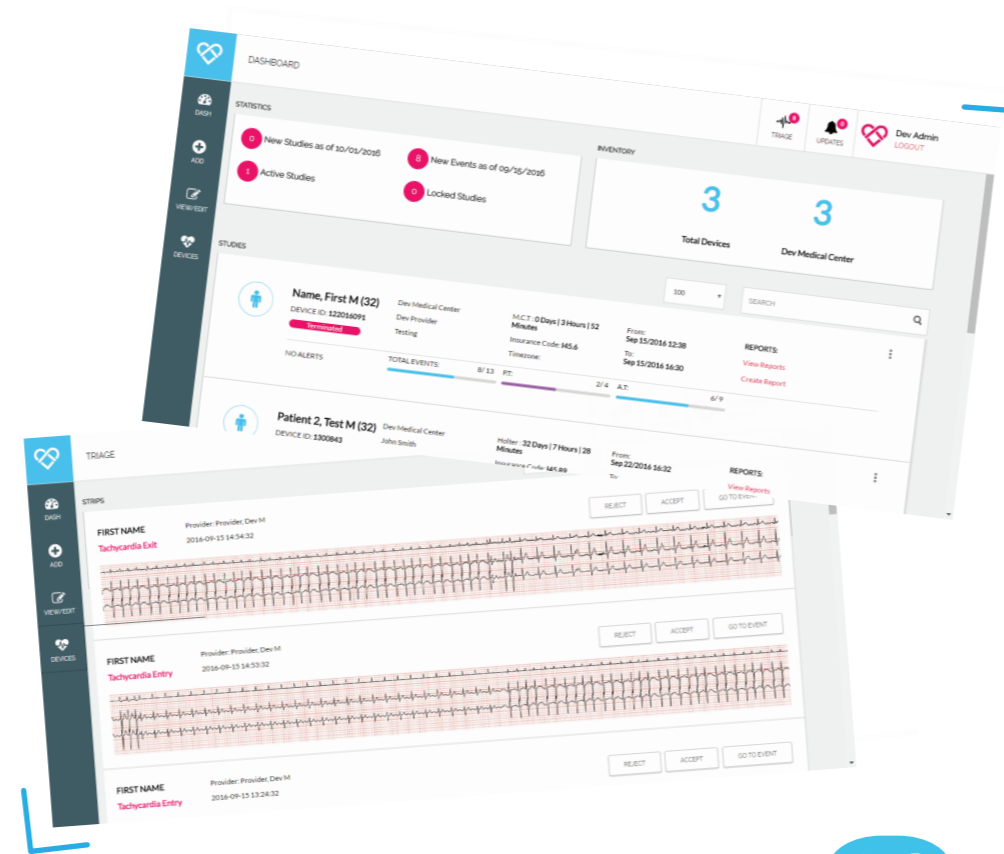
DASHBOARD

DASH
ADD
VIEW/EDIT
DEVICES

STATISTICS

TRIAGE 0
UPDATES 0
Dev Admin
LOGOUT

0 New Studies as of 10/01/2016
8 New Events as of 09/15/2016
1 Active Studies
0 Locked Studies

INVENTORY

3
Total Devices
3
Dev Medical Center

STUDIES

100
SEARCH

Name, First M (32)
DEVICE ID: 122016091
Terminated
Dev Medical Center
Dev Provider
Testing
MCT : 0 Days | 3 Hours | 52 Minutes
Insurance Code: I45.6
Timezone:
From:
Sep 15/2016 12:38
To:
Sep 15/2016 16:30
REPORTS:
View Reports
Create Report
NO ALERTS
TOTAL EVENTS: 8/13
PT: 2/4
A.T: 6/9

Patient 2, Test M (32)
DEVICE ID: 1300843
Dev Medical Center
John Smith
Holter : 32 Days | 7 Hours | 28 Minutes
Insurance Code: I45.89
From:
Sep 22/2016 16:32
To:
REPORTS:
View Reports

TRIAGE

DASH
ADD
VIEW/EDIT
DEVICES

STRIPS

FIRST NAME
Tachycardia Exit
Provider: Provider, Dev M
2016-09-15 14:54:32
REJECT
ACCEPT
GO TO EVENT

FIRST NAME
Tachycardia Entry
Provider: Provider, Dev M
2016-09-15 14:53:32
REJECT
ACCEPT
GO TO EVENT

FIRST NAME
Tachycardia Entry
Provider: Provider, Dev M
2016-09-15 13:24:32
REJECT
ACCEPT
GO TO EVENT